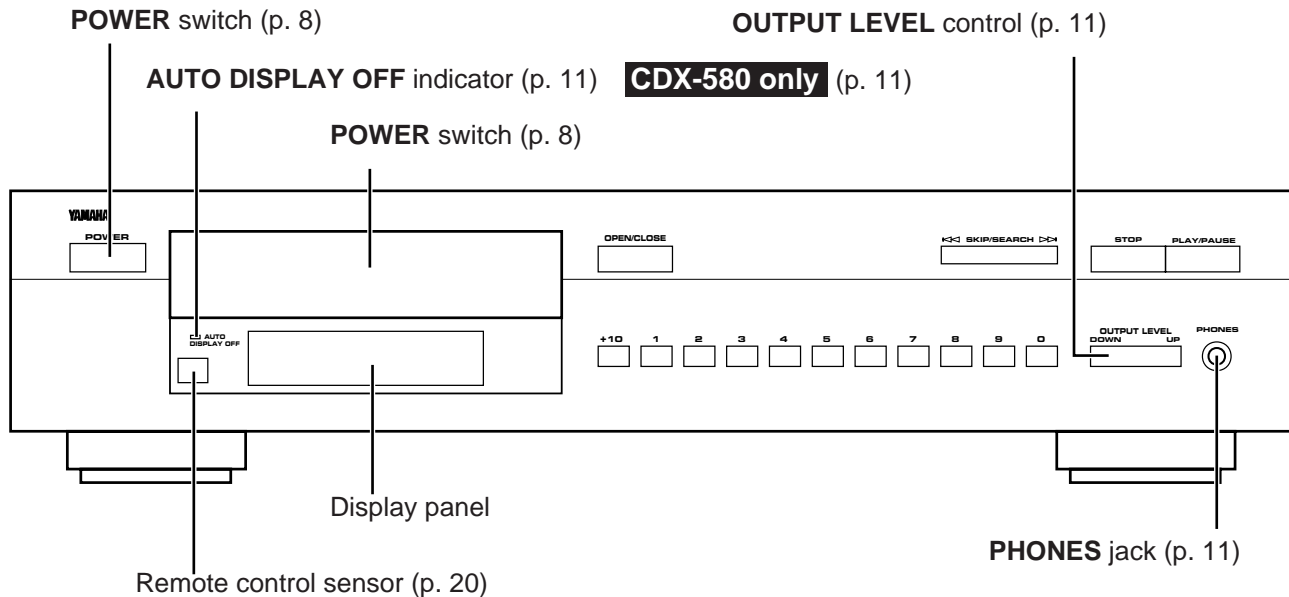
POWER switch (p. 8)

OUTPUT LEVEL control (p. 11)

AUTO DISPLAY OFF indicator (p. 11)

CDX-580 only (p. 11)

POWER switch (p. 8)

YAMAHA

POWER

OPEN/CLOSE

SKIP/SEARCH

STOP

PLAY/PAUSE

AUTO DISPLAY OFF

+10 1 2 3 4 5 6 7 8 9 0

OUTPUT LEVEL

DOWN UP

PHONES

Display panel

PHONES jack (p. 11)

Remote control sensor (p. 20)